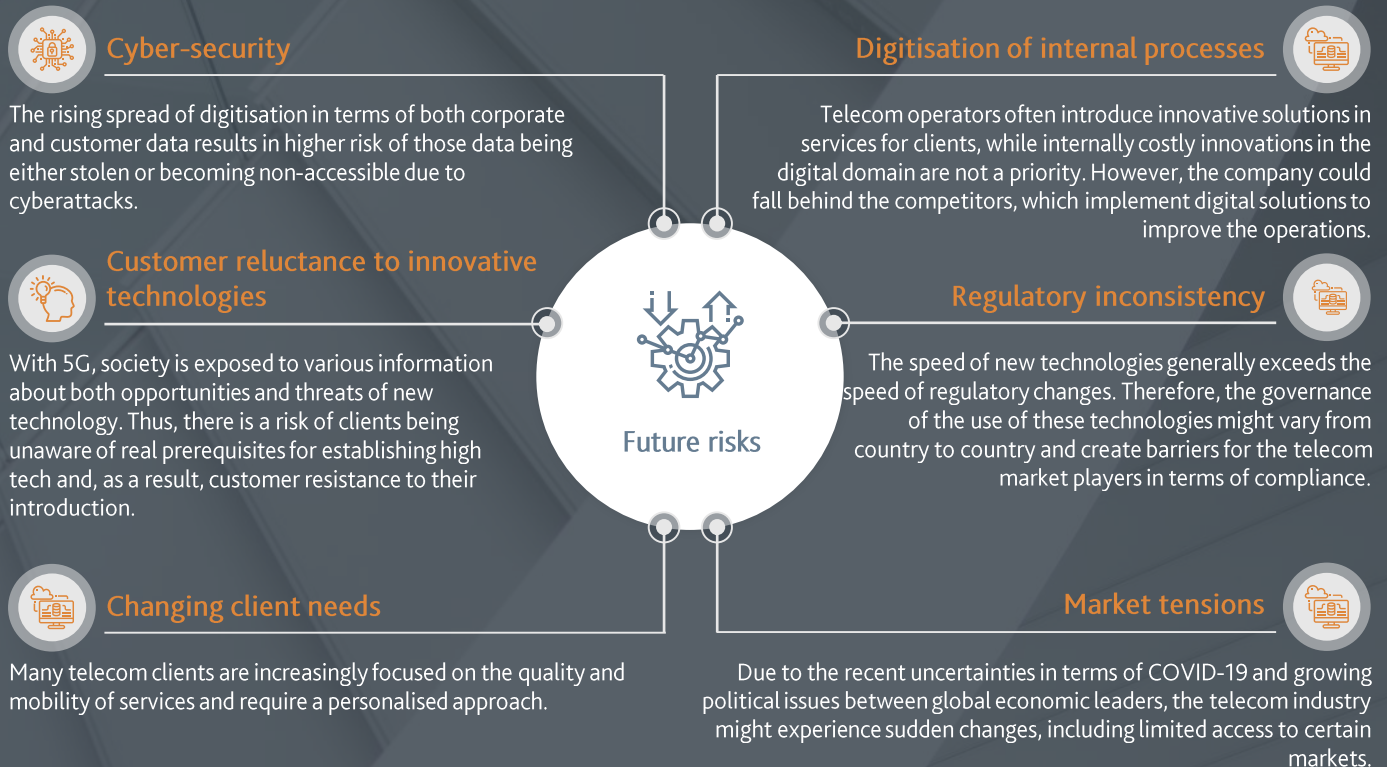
Cyber-security

The rising spread of digitisation in terms of both corporate and customer data results in higher risk of those data being either stolen or becoming non-accessible due to cyberattacks.

Customer reluctance to innovative technologies

With 5G, society is exposed to various information about both opportunities and threats of new technology. Thus, there is a risk of clients being unaware of real prerequisites for establishing high tech and, as a result, customer resistance to their introduction.

Changing client needs

Many telecom clients are increasingly focused on the quality and mobility of services and require a personalised approach.

Future risks

Digitisation of internal processes

Telecom operators often introduce innovative solutions in services for clients, while internally costly innovations in the digital domain are not a priority. However, the company could fall behind the competitors, which implement digital solutions to improve the operations.

Regulatory inconsistency

The speed of new technologies generally exceeds the speed of regulatory changes. Therefore, the governance of the use of these technologies might vary from country to country and create barriers for the telecom market players in terms of compliance.

Market tensions

Due to the recent uncertainties in terms of COVID-19 and growing political issues between global economic leaders, the telecom industry might experience sudden changes, including limited access to certain markets.